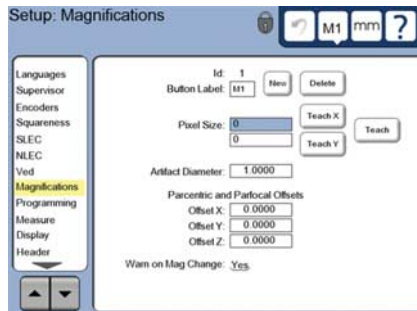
Setup: Magnifications

M1 mm ?

Languages
Supervisor
Encoders
Squareness
SLEC
NLEC
Ved
Magnifications
Programming
Measure
Display
Header

Id: 1
Button Label: M1
New
Delete

Pixel Size: 0
0
Teach X
Teach Y
Teach

Artifact Diameter: 1.0000

Parcentric and Parfocal Offsets
Offset X: 0.0000
Offset Y: 0.0000
Offset Z: 0.0000

Warn on Mag Change: Yes